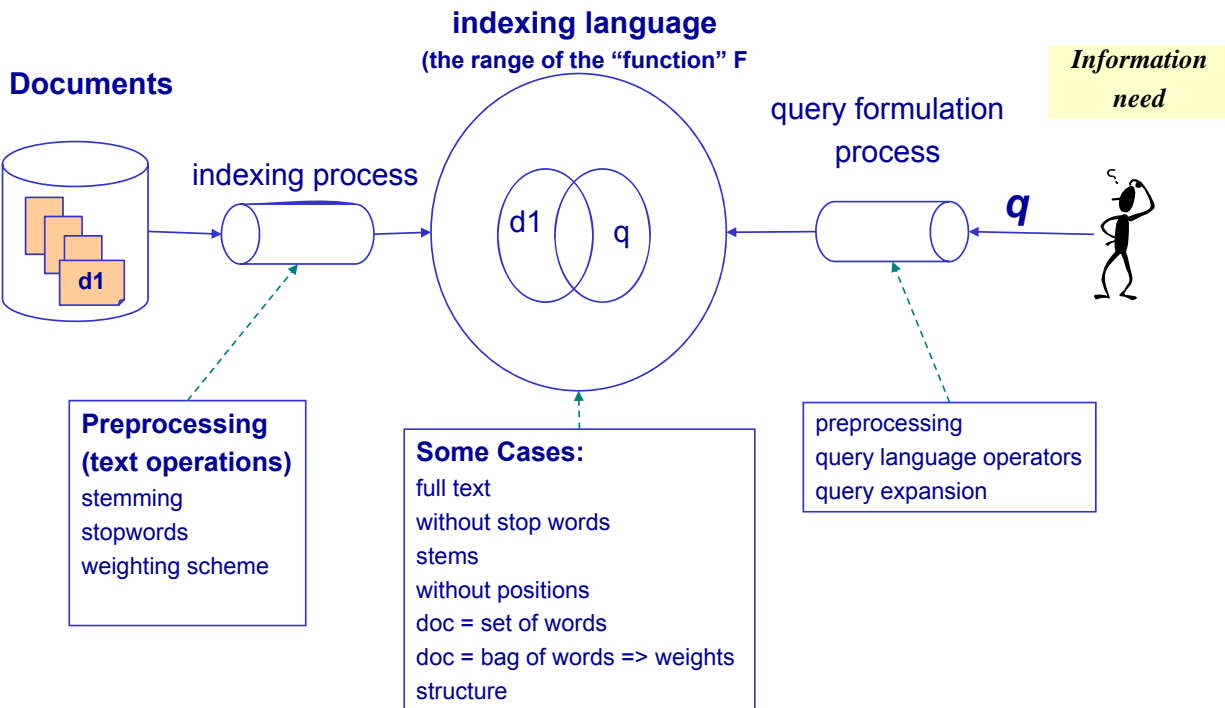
indexing language
(the range of the "function" F

Documents

Information need

query formulation process

indexing process

d1

d1

q

q

Preprocessing (text operations)
stemming
stopwords
weighting scheme

Some Cases:
full text
without stop words
stems
without positions
doc = set of words
doc = bag of words => weights
structure

preprocessing
query language operators
query expansion